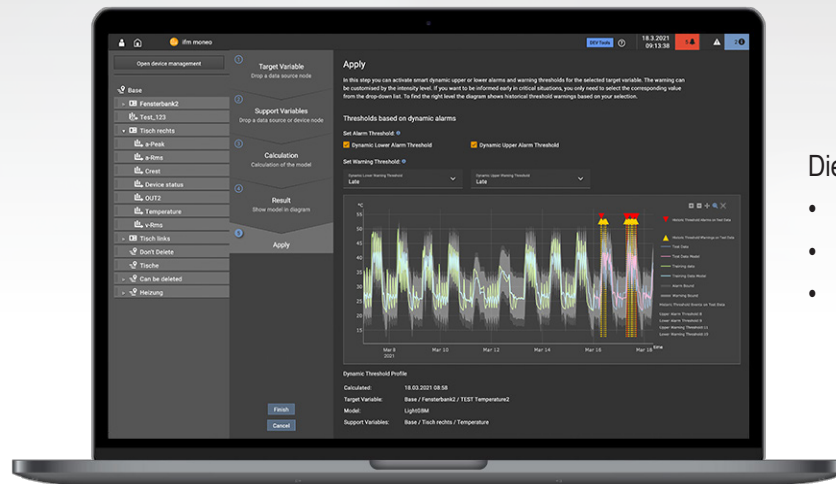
ifm moneo

DEV Tools

18.3.2021
09:13:38

Open device management

Base
Fensterbank2
Test_123
Tisch rechts
a-Peak
a-Rms
Crest
Device status
OUT2
Temperature
v-Rms
Tisch links
Don't Delete
Tische
Can be deleted
Heizung

Target Variable
Drop a data source node

Support Variables
Drop a data source or device node

Calculation
Calculation of the model

Result
Show model in diagram

Apply

Finish
Cancel

Apply

In this step you can activate smart dynamic upper or lower alarms and warning thresholds for the selected target variable. The warning can be customised by the intensity level. If you want to be informed early in critical situations, you only need to select the corresponding value from the drop-down list. To find the right level the diagram shows historical threshold warnings based on your selection.

Thresholds based on dynamic alarms

Set Alarm Threshold:
Dynamic Lower Alarm Threshold
Dynamic Upper Alarm Threshold

Set Warning Threshold:
Dynamic Lower Warning Threshold
Late
Dynamic Upper Warning Threshold
Late

°C
60
55
50
45
40
35
30
25
20
15
Mar 8
2021
Mar 10
Mar 12
Mar 14
Mar 16
Mar 18
time

Historic Threshold Alarms on Test Data
Historic Threshold Warnings on Test Data
Test Data
Test Data Model
Training Data
Training Data Model
Alarm Bound
Warning Bound
Historic Threshold Events on Test Data
Upper Alarm Threshold 8
Lower Alarm Threshold 8
Upper Warning Threshold 12
Lower Warning Threshold 12

Dynamic Threshold Profile

Calculated: 18.03.2021 08:58
Target Variable: Base / Fensterbank2 / TEST Temperature2
Model: LightGBM
Support Variables: Base / Tisch rechts / Temperature

Die
•
•
•